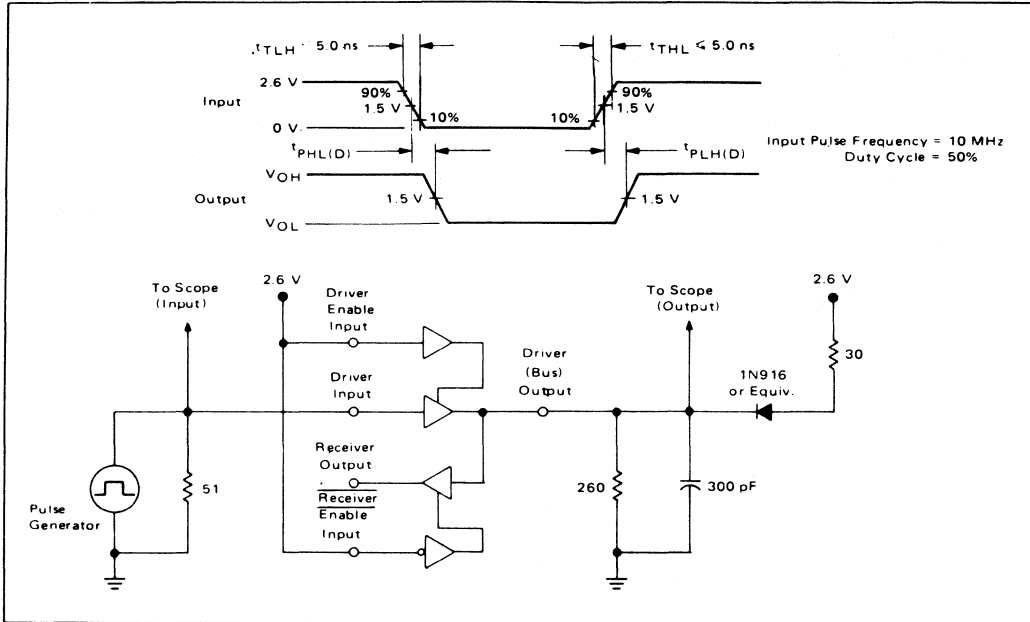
$t_{TLH}$ 5.0 ns

$t_{THL} \leq 5.0$ ns

2.6 V

Input

90%

1.5 V

10%

0 V

10%

90%

1.5 V

Input Pulse Frequency = 10 MHz
Duty Cycle = 50%

$t_{PHL(D)}$

$t_{PLH(D)}$

$V_{OH}$

Output

1.5 V

1.5 V

$V_{OL}$

To Scope (Input)

2.6 V

Driver Enable Input

Driver Input

Receiver Output

$\overline{\text{Receiver Enable}}$ Input

Pulse Generator

51

Driver (Bus) Output

260

To Scope (Output)

300 pF

1N916 or Equiv.

2.6 V

30